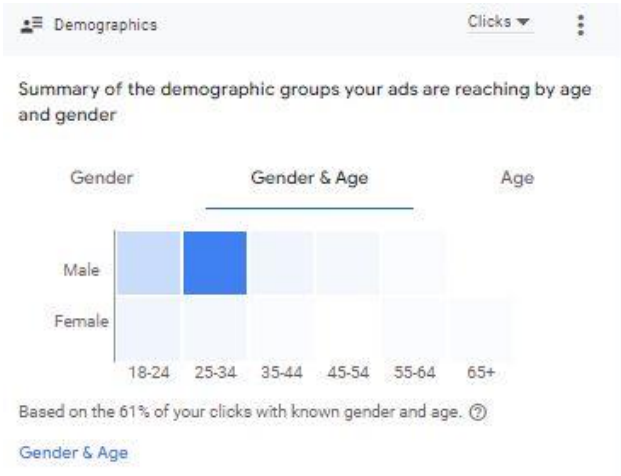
Demographics

Clicks ▾

Summary of the demographic groups your ads are reaching by age and gender

Gender

Gender & Age

Age

Male

Female

18-24 25-34 35-44 45-54 55-64 65+

Based on the 61% of your clicks with known gender and age. ⓘ

Gender & Age